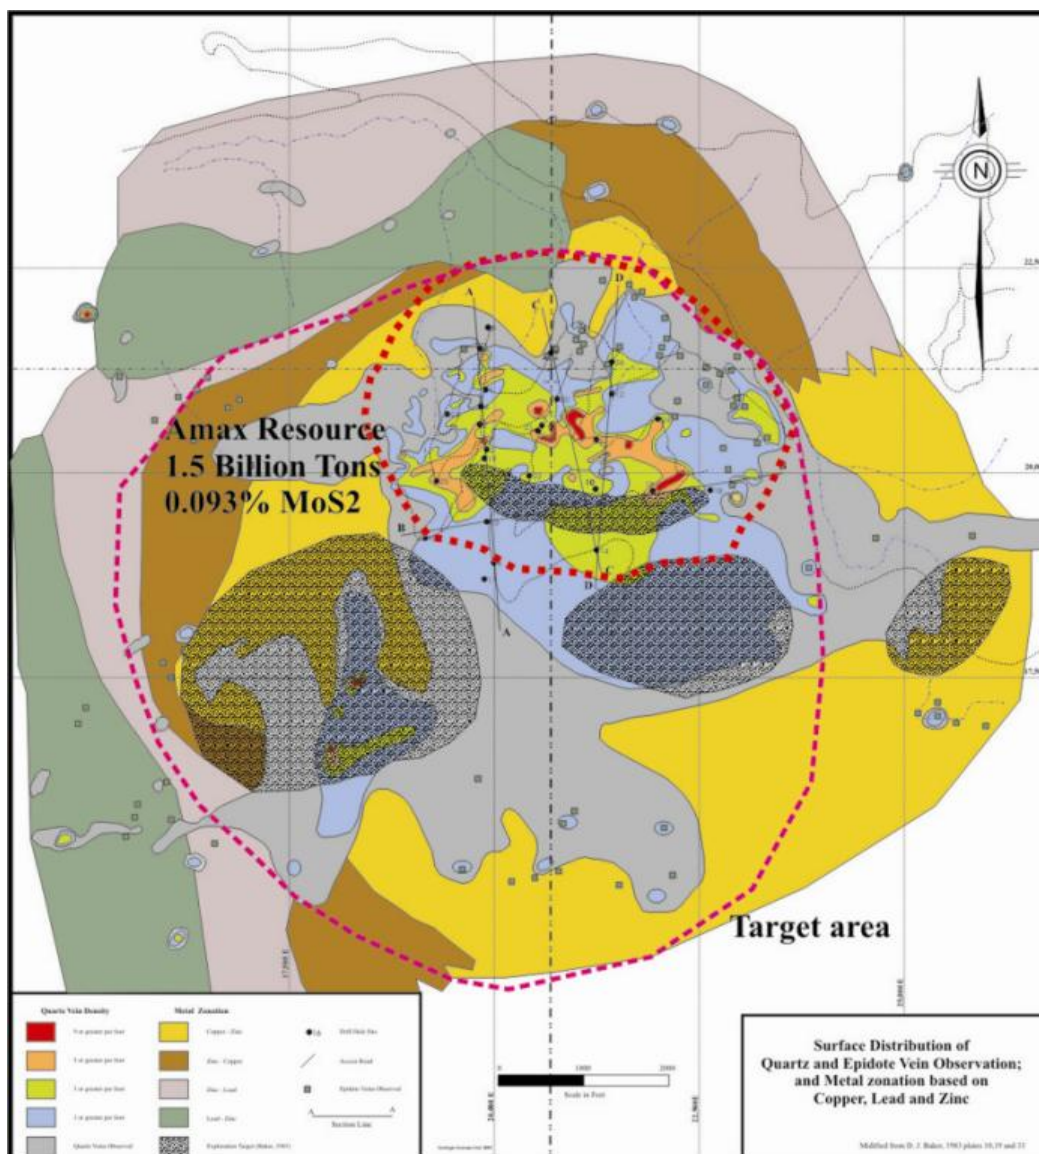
Amax Resource
1.5 Billion Tons
0.093% MoS2

Target area

N

A
C
D
B
A
C
D

22,0
20,0
17,5

17,500 E
20,000 E
22,500 E
25,000 E

Quartz Vein Density
5 or greater per foot
3 or greater per foot
2 or greater per foot
1 or greater per foot
Quartz Veins Observed

Metal Zonation
Copper - Zinc
Zinc - Copper
Zinc - Lead
Lead - Zinc
Exploration Target (Baker, 1983)

Drill Hole Site
Access Road
Epidote Veins Observed
Section Line

0 1000 2000
Scale in Feet

Surface Distribution of Quartz and Epidote Vein Observation; and Metal zonation based on Copper, Lead and Zinc

Modified from D. J. Baker, 1983 plates 10,19 and 33